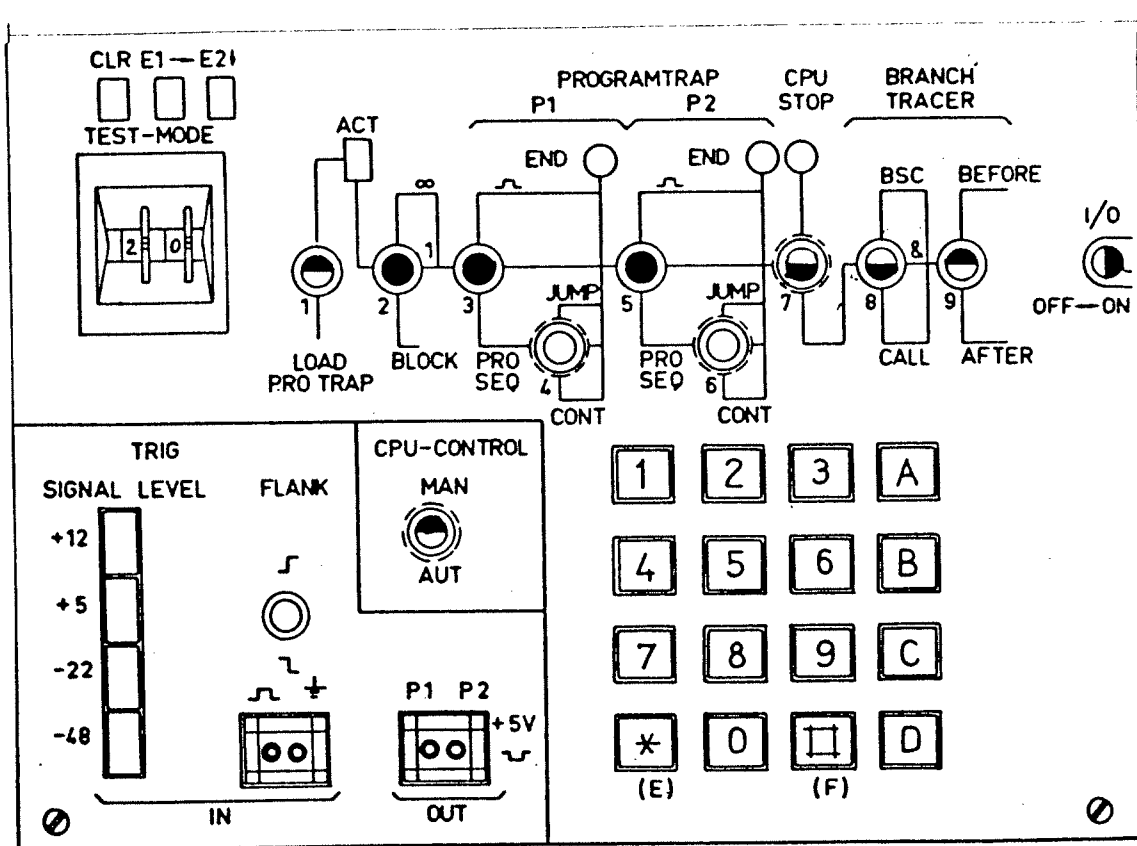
CLR E1 — E2

TEST-MODE

2 0

PROGRAMTRAP

P1 P2

CPU STOP

BRANCH TRACER

ACT

END

END

$\infty$

1

BSC

BEFORE

&

I/O

OFF — ON

1

2

3

5

7

8

9

JUMP

JUMP

LOAD PRO TRAP

BLOCK

PRO SEQ

4

CONT

PRO SEQ

6

CONT

CALL

AFTER

TRIG

SIGNAL LEVEL

FLANK

+12

+5

-22

-48

CPU-CONTROL

MAN

AUT

P1 P2

+5V

IN

OUT

| 1 | 2 | 3 | A |
|---|---|---|---|
| 4 | 5 | 6 | B |
| 7 | 8 | 9 | C |
| * | 0 | ⌗ | D |
| (E) | | (F) | |